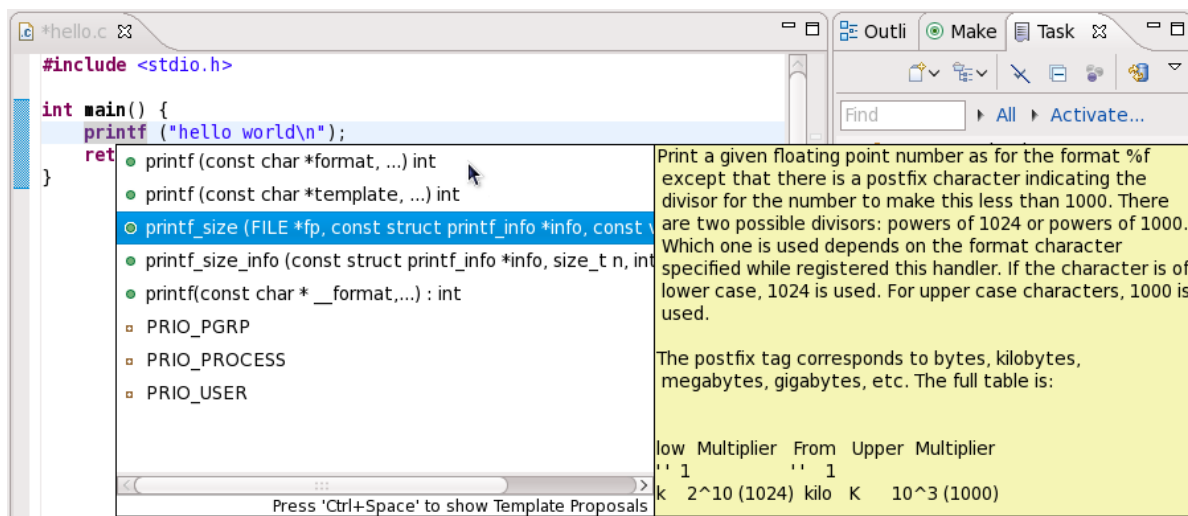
*hello.c

#include <stdio.h>

int main() {
printf ("hello world\n");
ret
}

printf (const char *format, ...) int
printf (const char *template, ...) int
printf_size (FILE *fp, const struct printf_info *info, const v
printf_size_info (const struct printf_info *info, size_t n, int
printf(const char * __format,...) : int
PRIO_PGRP
PRIO_PROCESS
PRIO_USER

Press 'Ctrl+Space' to show Template Proposals

Print a given floating point number as for the format %f except that there is a postfix character indicating the divisor for the number to make this less than 1000. There are two possible divisors: powers of 1024 or powers of 1000. Which one is used depends on the format character specified while registered this handler. If the character is of lower case, 1024 is used. For upper case characters, 1000 is used.

The postfix tag corresponds to bytes, kilobytes, megabytes, gigabytes, etc. The full table is:

low Multiplier From Upper Multiplier
'' 1 '' 1
k 2^10 (1024) kilo K 10^3 (1000)

Outli Make Task

Find
All Activate...